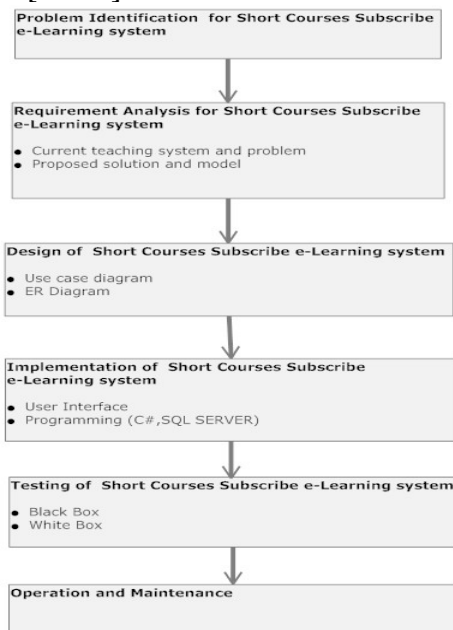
Problem Identification for Short Courses Subscribe e-Learning system

Requirement Analysis for Short Courses Subscribe e-Learning system

- Current teaching system and problem
- Proposed solution and model

Design of Short Courses Subscribe e-Learning system

- Use case diagram
- ER Diagram

Implementation of Short Courses Subscribe e-Learning system

- User Interface
- Programming (C#,SQL SERVER)

Testing of Short Courses Subscribe e-Learning system

- Black Box
- White Box

Operation and Maintenance